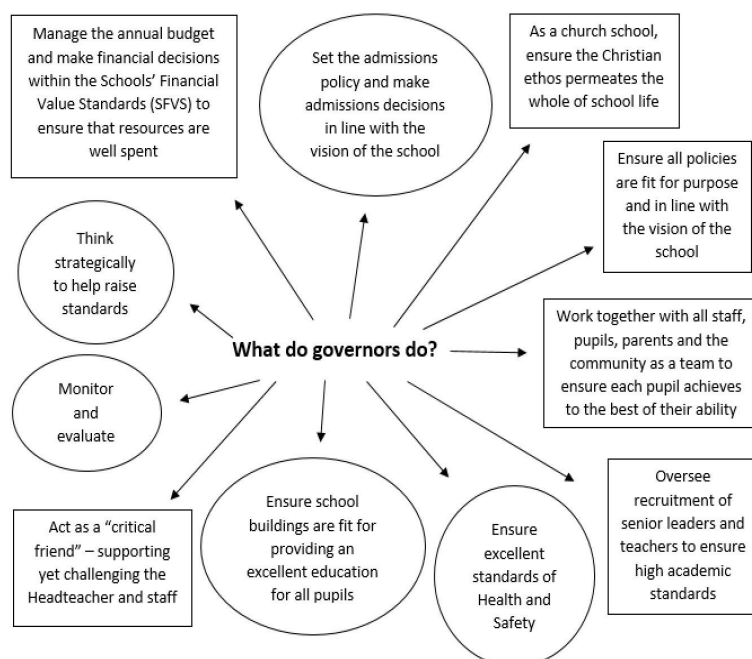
Manage the annual budget and make financial decisions within the Schools' Financial Value Standards (SFVS) to ensure that resources are well spent

Set the admissions policy and make admissions decisions in line with the vision of the school

As a church school, ensure the Christian ethos permeates the whole of school life

Ensure all policies are fit for purpose and in line with the vision of the school

Think strategically to help raise standards

What do governors do?

Work together with all staff, pupils, parents and the community as a team to ensure each pupil achieves to the best of their ability

Monitor and evaluate

Oversee recruitment of senior leaders and teachers to ensure high academic standards

Act as a "critical friend" – supporting yet challenging the Headteacher and staff

Ensure school buildings are fit for providing an excellent education for all pupils

Ensure excellent standards of Health and Safety